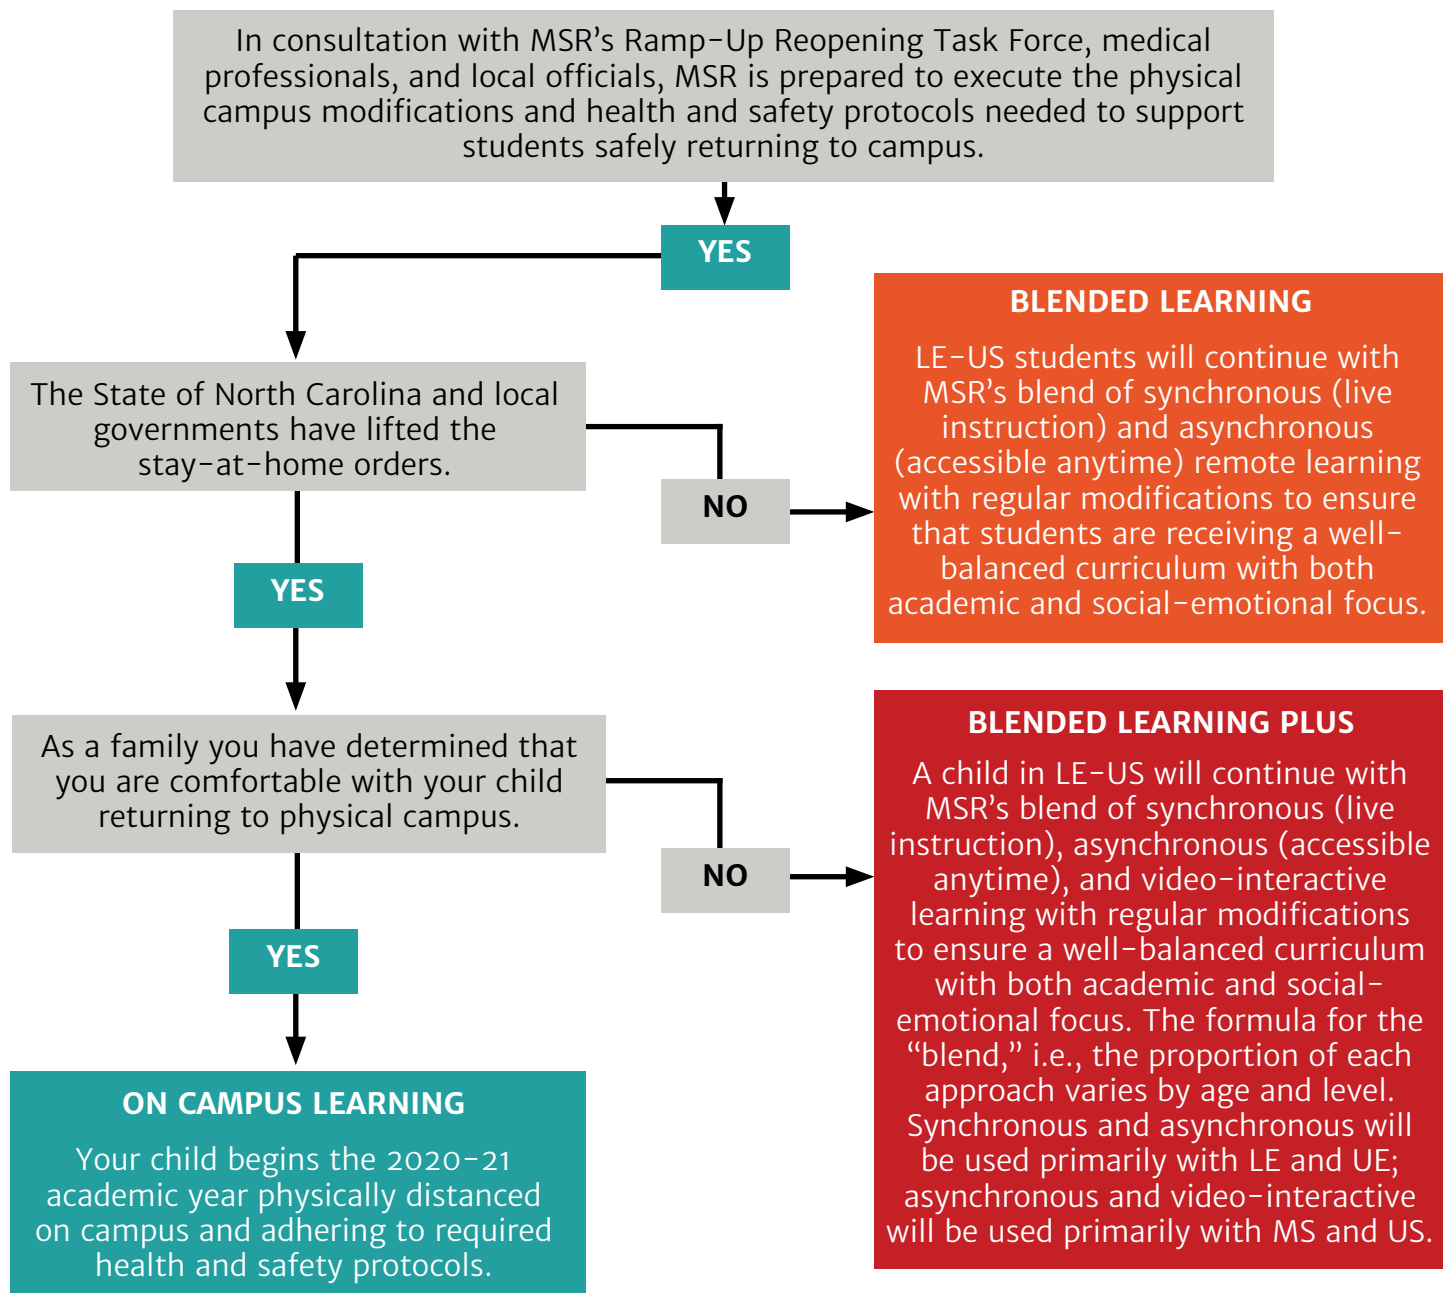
In consultation with MSR's Ramp-Up Reopening Task Force, medical professionals, and local officials, MSR is prepared to execute the physical campus modifications and health and safety protocols needed to support students safely returning to campus.

YES

The State of North Carolina and local governments have lifted the stay-at-home orders.

NO

BLENDED LEARNING

LE-US students will continue with MSR's blend of synchronous (live instruction) and asynchronous (accessible anytime) remote learning with regular modifications to ensure that students are receiving a well-balanced curriculum with both academic and social-emotional focus.

YES

As a family you have determined that you are comfortable with your child returning to physical campus.

NO

BLENDED LEARNING PLUS

A child in LE-US will continue with MSR's blend of synchronous (live instruction), asynchronous (accessible anytime), and video-interactive learning with regular modifications to ensure a well-balanced curriculum with both academic and social-emotional focus. The formula for the "blend," i.e., the proportion of each approach varies by age and level. Synchronous and asynchronous will be used primarily with LE and UE; asynchronous and video-interactive will be used primarily with MS and US.

YES

ON CAMPUS LEARNING

Your child begins the 2020-21 academic year physically distanced on campus and adhering to required health and safety protocols.